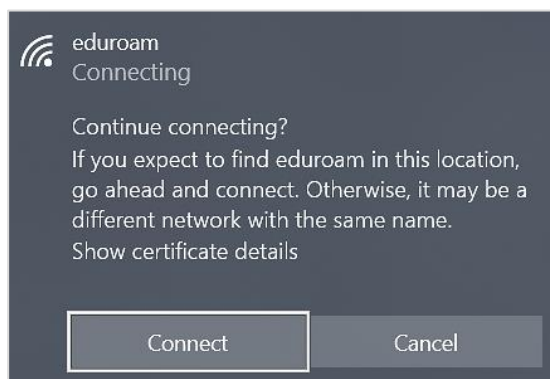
eduroam
Connecting

Continue connecting?
If you expect to find eduroam in this location, go ahead and connect. Otherwise, it may be a different network with the same name.
Show certificate details

Connect

Cancel